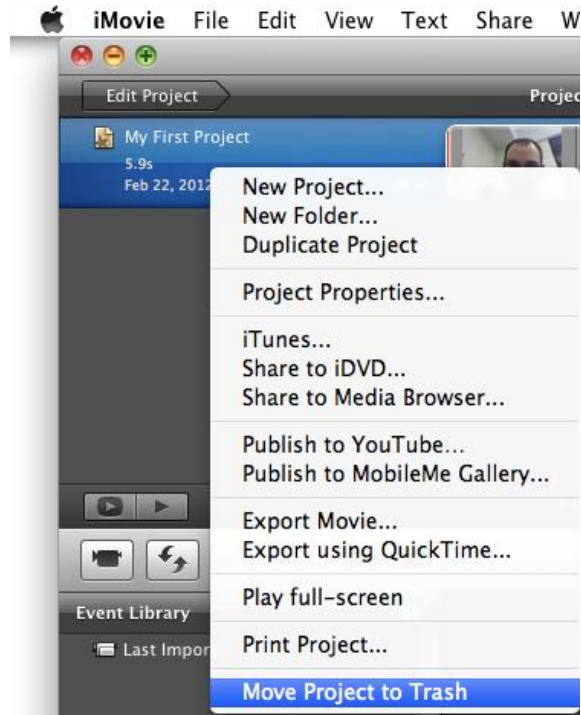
iMovie File Edit View Text Share W

Edit Project

Projec

My First Project
5.9s
Feb 22, 2012

New Project...
New Folder...
Duplicate Project

Project Properties...

iTunes...
Share to iDVD...
Share to Media Browser...

Publish to YouTube...
Publish to MobileMe Gallery...

Export Movie...
Export using QuickTime...

Play full-screen

Print Project...

Move Project to Trash

Event Library

Last Impor